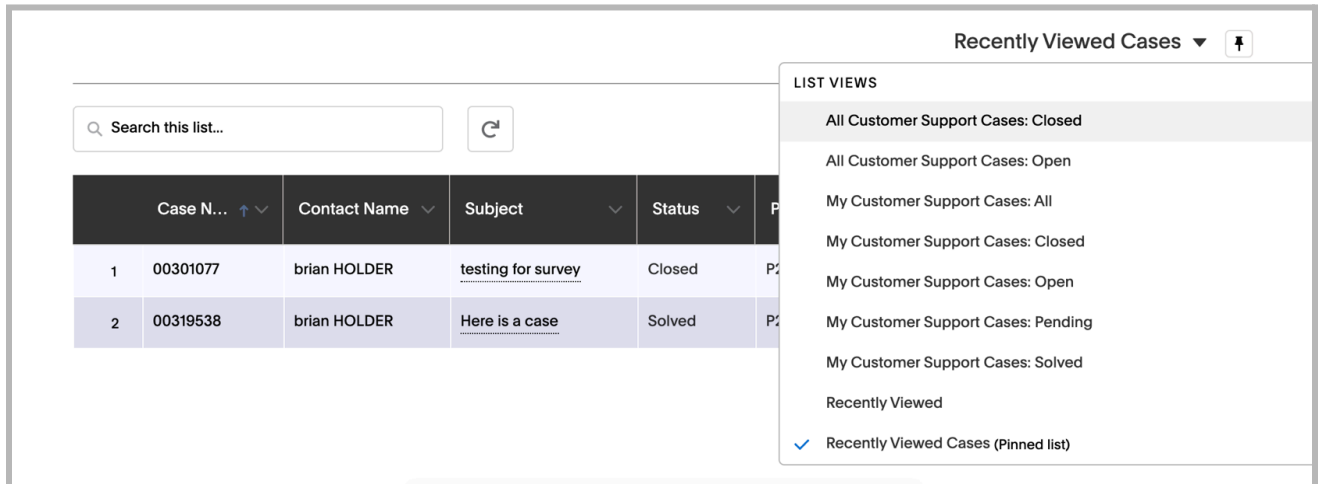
Recently Viewed Cases

Search this list...

| | Case N... | Contact Name | Subject | Status | P |
|---|---|---|---|---|---|
| 1 | 00301077 | brian HOLDER | testing for survey | Closed | P2 |
| 2 | 00319538 | brian HOLDER | Here is a case | Solved | P2 |

LIST VIEWS
All Customer Support Cases: Closed
All Customer Support Cases: Open
My Customer Support Cases: All
My Customer Support Cases: Closed
My Customer Support Cases: Open
My Customer Support Cases: Pending
My Customer Support Cases: Solved
Recently Viewed
Recently Viewed Cases (Pinned list)